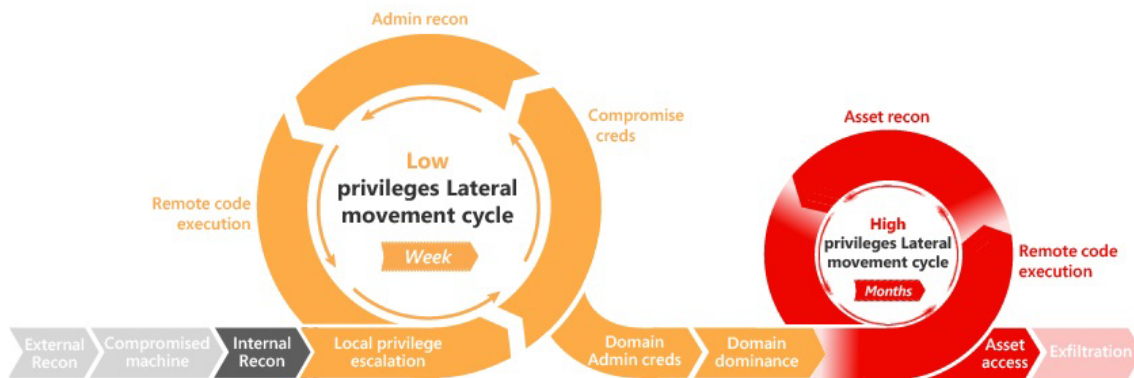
Admin recon

Compromise creds

Remote code execution

Low
privileges Lateral movement cycle

Week

Asset recon

High
privileges Lateral movement cycle

Months

Remote code execution

External Recon

Compromised machine

Internal Recon

Local privilege escalation

Domain Admin creds

Domain dominance

Asset access

Exfiltration